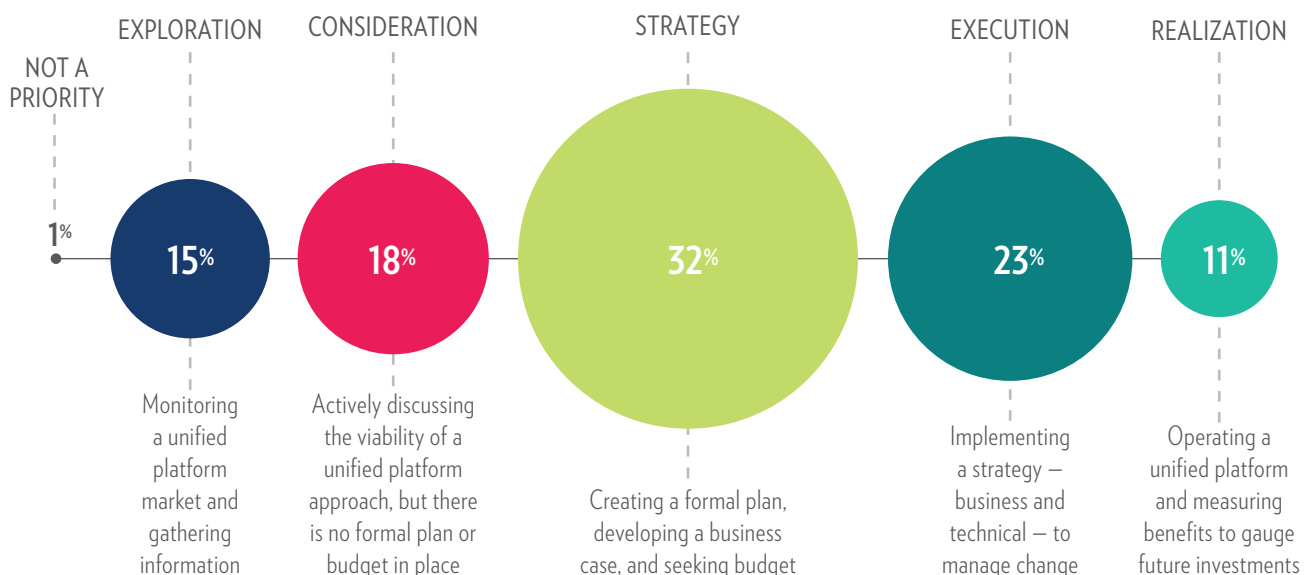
NOT A PRIORITY

1%

EXPLORATION

15%

Monitoring a unified platform market and gathering information

CONSIDERATION

18%

Actively discussing the viability of a unified platform approach, but there is no formal plan or budget in place

STRATEGY

32%

Creating a formal plan, developing a business case, and seeking budget

EXECUTION

23%

Implementing a strategy — business and technical — to manage change

REALIZATION

11%

Operating a unified platform and measuring benefits to gauge future investments